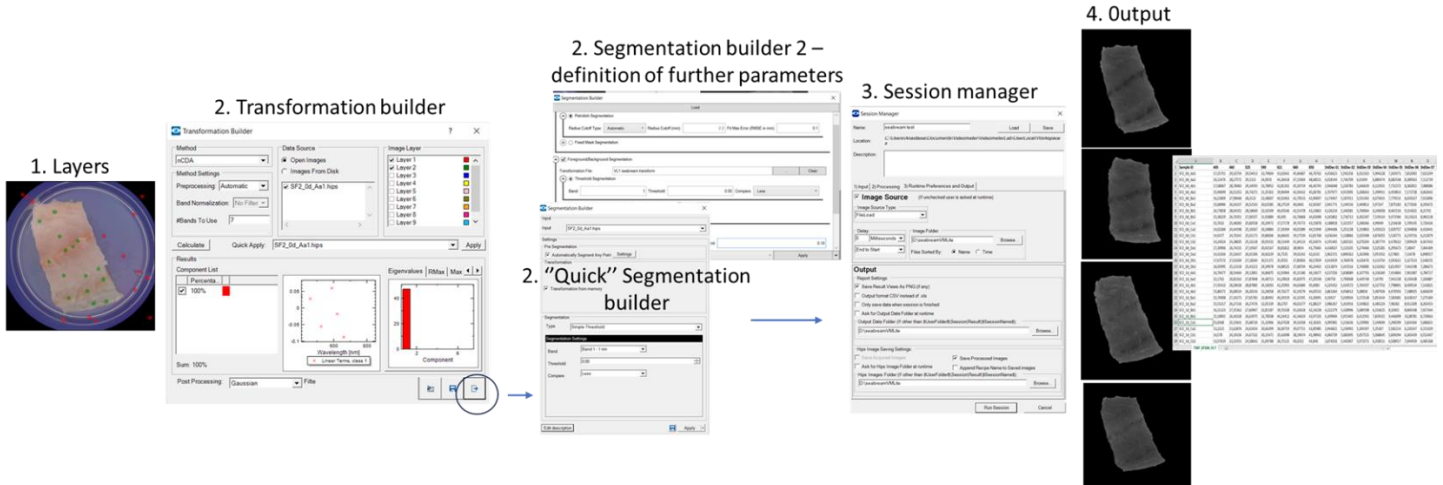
4. Output

2. Segmentation builder 2 – definition of further parameters

3. Session manager

2. Transformation builder

1. Layers

Transformation Builder

Method
nCDA
Method Settings
Preprocessing: Automatic
Band Normalization: No Filter
#Bands To Use: 7

Data Source
Open Images
Images From Disk
SF2_0d_Aa1.hips

Image Layer
Layer 1
Layer 2
Layer 3
Layer 4
Layer 5
Layer 6
Layer 7
Layer 8
Layer 9

Calculate
Quick Apply: SF2_0d_Aa1.hips
Apply

Results
Component List
Percenta
100%
Eigenvalues
RMax
Max
Wavelength [nm]
Linear Terms, class 1
Component
Sum: 100%

Post Processing: Gaussian
Filte

Segmentation Builder
Load

Segmentation Builder
Input
Settings
Pre Segmentation
Automatically Segment Any Pixel
Settings
Transformation
Transformation from memory
Segmentation
Type: Simple Threshold
Segmentation Settings
Band
Threshold
Compare: Less
Edit description
Apply

2. "Quick" Segmentation builder

Session Manager
Name
Location
Description
Load
Save
Image Source
Image Source Type
Delay
Milliseconds
End to Start
Image Folder
Browse
Files Sorted By: Name Time
Output
Report Settings
Save Result Views As PNG (if any)
Output format CSV instead of .xls
Ask for Output Data Folder at runtime
Browse
Hips Image Saving Settings
Save Processed Images
Browse
Run Session
Cancel